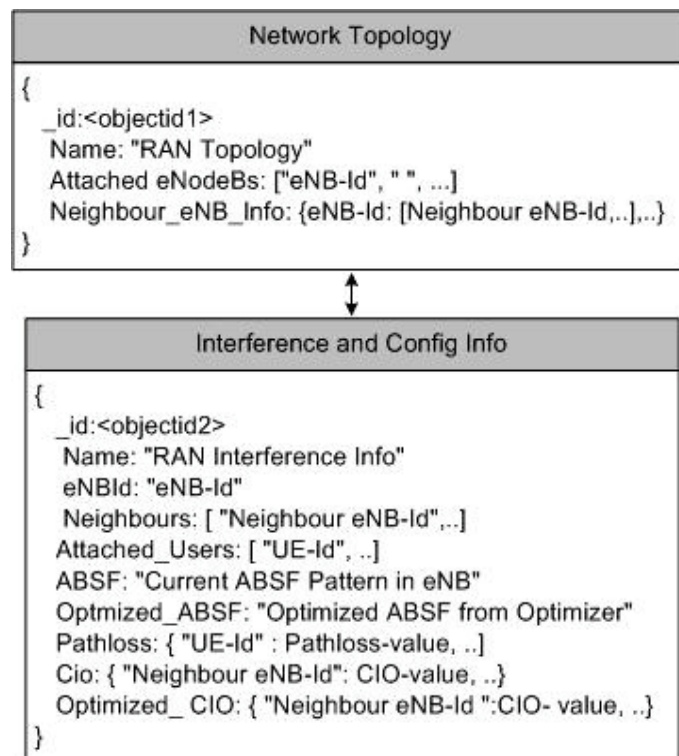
Network Topology

{
_id:<objectid1>
Name: "RAN Topology"
Attached eNodeBs: ["eNB-Id", " ", ...]
Neighbour_eNB_Info: {eNB-Id: [Neighbour eNB-Id,..],..}
}

Interference and Config Info

{
_id:<objectid2>
Name: "RAN Interference Info"
eNBId: "eNB-Id"
Neighbours: [ "Neighbour eNB-Id",..]
Attached_Users: [ "UE-Id", ..]
ABSF: "Current ABSF Pattern in eNB"
Optmized_ABSF: "Optimized ABSF from Optimizer"
Pathloss: { "UE-Id" : Pathloss-value, ..]
Cio: { "Neighbour eNB-Id": CIO-value, ..}
Optimized_ CIO: { "Neighbour eNB-Id ":CIO- value, ..}
}